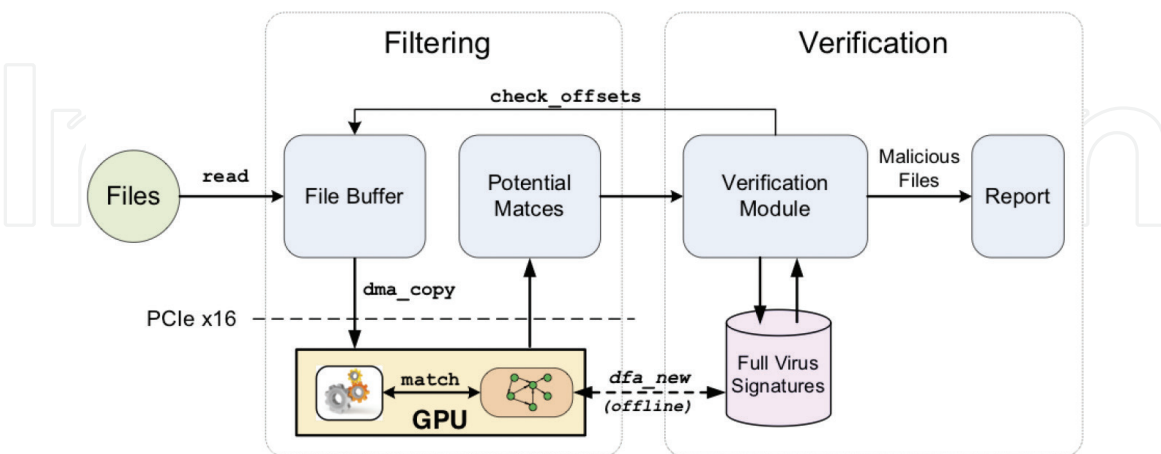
Filtering

Verification

check_offsets

Files

read

File Buffer

Potential Matces

Verification Module

Malicious Files

Report

dma_copy

PCIe x16

match

GPU

dfa_new (offline)

Full Virus Signatures